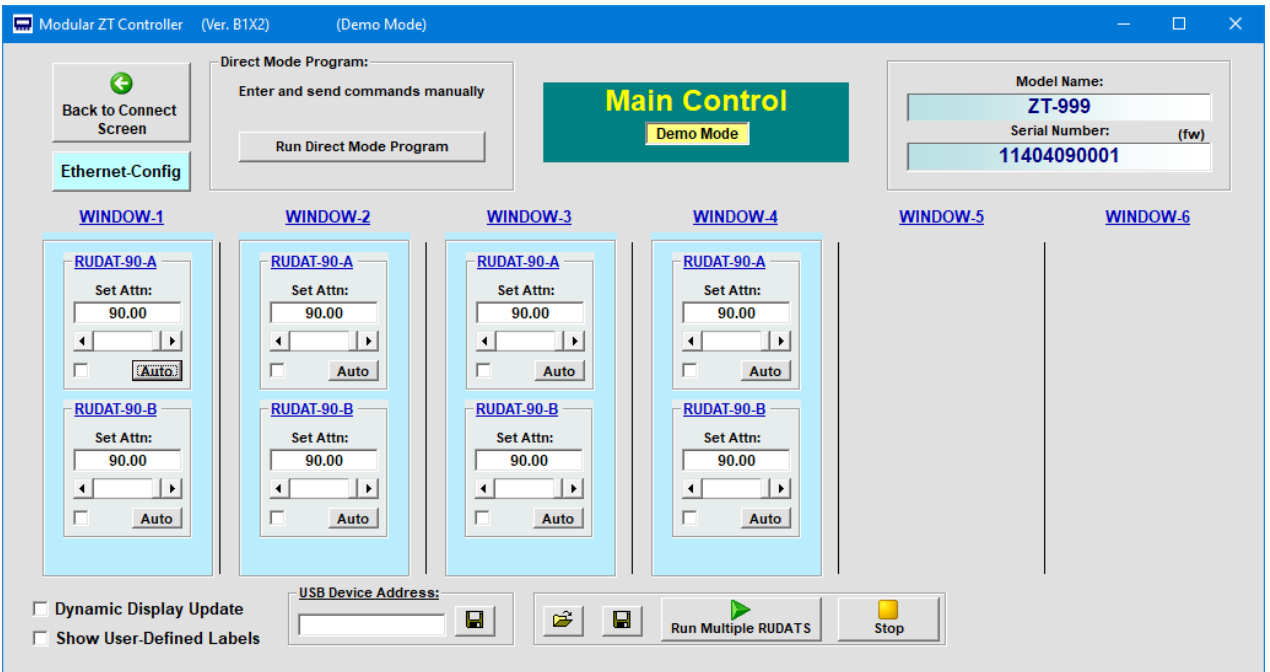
Modular ZT Controller (Ver. B1X2) (Demo Mode)

Back to Connect Screen

Ethernet-Config

Direct Mode Program:
Enter and send commands manually

Run Direct Mode Program

Main Control
Demo Mode

Model Name:
ZT-999
Serial Number: (fw)
11404090001

WINDOW-1
RUDAT-90-A
Set Attn:
90.00
Auto
RUDAT-90-B
Set Attn:
90.00
Auto

WINDOW-2
RUDAT-90-A
Set Attn:
90.00
Auto
RUDAT-90-B
Set Attn:
90.00
Auto

WINDOW-3
RUDAT-90-A
Set Attn:
90.00
Auto
RUDAT-90-B
Set Attn:
90.00
Auto

WINDOW-4
RUDAT-90-A
Set Attn:
90.00
Auto
RUDAT-90-B
Set Attn:
90.00
Auto

WINDOW-5

WINDOW-6

Dynamic Display Update
Show User-Defined Labels

USB Device Address:

Run Multiple RUDATS

Stop